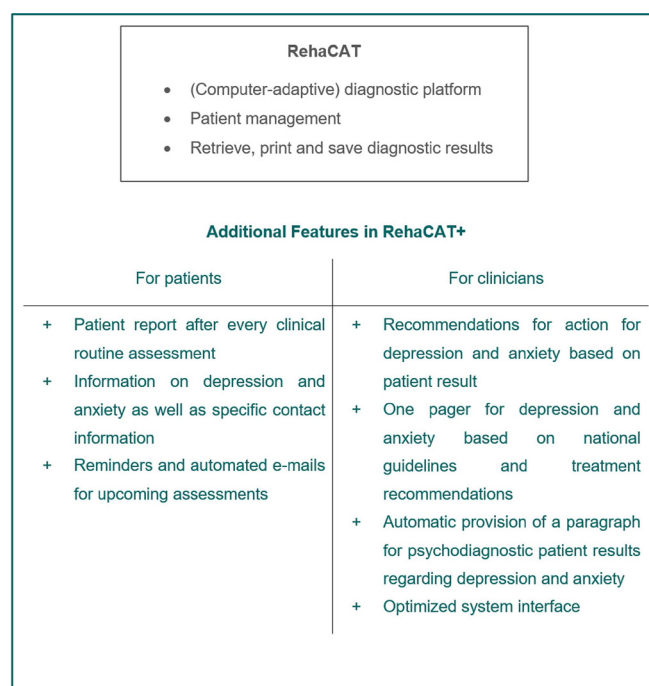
RehaCAT

- (Computer-adaptive) diagnostic platform
- Patient management
- Retrieve, print and save diagnostic results

Additional Features in RehaCAT+

| For patients | For clinicians |
|---|---|
| + Patient report after every clinical routine assessment<br>+ Information on depression and anxiety as well as specific contact information<br>+ Reminders and automated e-mails for upcoming assessments | + Recommendations for action for depression and anxiety based on patient result<br>+ One pager for depression and anxiety based on national guidelines and treatment recommendations<br>+ Automatic provision of a paragraph for psychodiagnostic patient results regarding depression and anxiety<br>+ Optimized system interface |